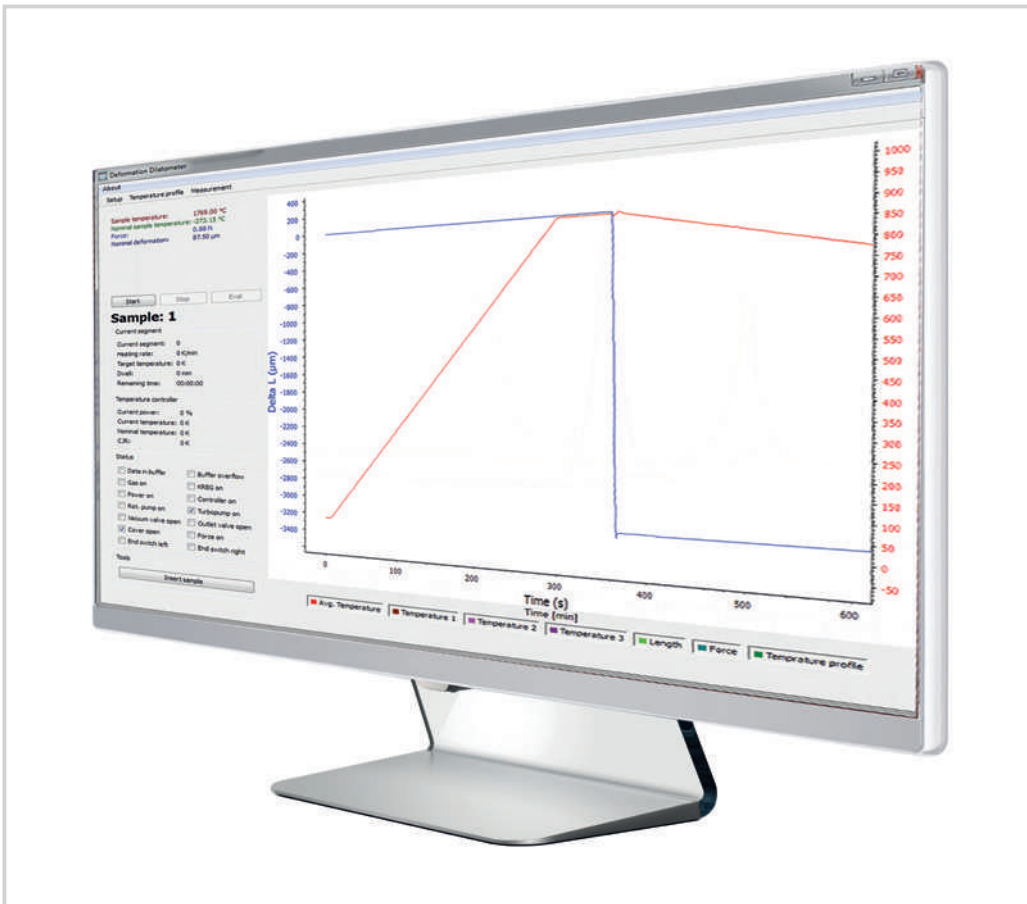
Deformation Dilatometer

About

Setup Temperature profile Measurement

Sample temperature: 1769.00 °C
Nominal sample temperature: -273.15 °C
Force: 0.88 N
Nominal deformation: 87.50 µm

Start Stop Exit

Sample: 1

Current segment

Current segment: 0
Heating rate: 0 K/min
Target temperature: 0 K
Dwell: 0 min
Remaining time: 00:00:00

Temperature controller

Current power: 0 %
Current temperature: 0 K
Nominal temperature: 0 K
CJR: 0 K

Status

Data in Buffer
Buffer overflow
Gas on
KRBG on
Power on
Controller on
Rot. pump on
Turbopump on
Vacuum valve open
Outlet valve open
Cover open
Force on
End switch left
End switch right

Tools

Insert sample

400
200
0
-200
-400
-600
-800
-1000
-1200
-1400
-1600
-1800
-2000
-2200
-2400
-2600
-2800
-3000
-3200
-3400

Delta L (µm)

1000
950
900
850
800
750
700
650
600
550
500
450
400
350
300
250
200
150
100
50
0
-50

0 100 200 300 400 500 600

Time (s)
Time [min]

Avg. Temperature
Temperature 1
Temperature 2
Temperature 3
Length
Force
Temprature profile